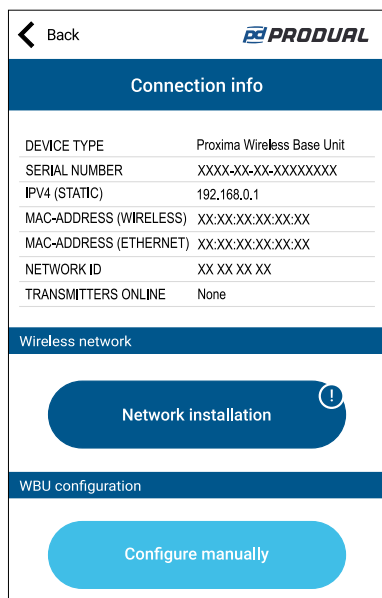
Back

pd PRODUAL

Connection info

| | |
|---|---|
| DEVICE TYPE | Proxima Wireless Base Unit |
| SERIAL NUMBER | XXXX-XX-XX-XXXXXXXX |
| IPV4 (STATIC) | 192.168.0.1 |
| MAC-ADDRESS (WIRELESS) | XX:XX:XX:XX:XX:XX |
| MAC-ADDRESS (ETHERNET) | XX:XX:XX:XX:XX:XX |
| NETWORK ID | XX XX XX XX |
| TRANSMITTERS ONLINE | None |

Wireless network

Network installation

!

WBU configuration

Configure manually